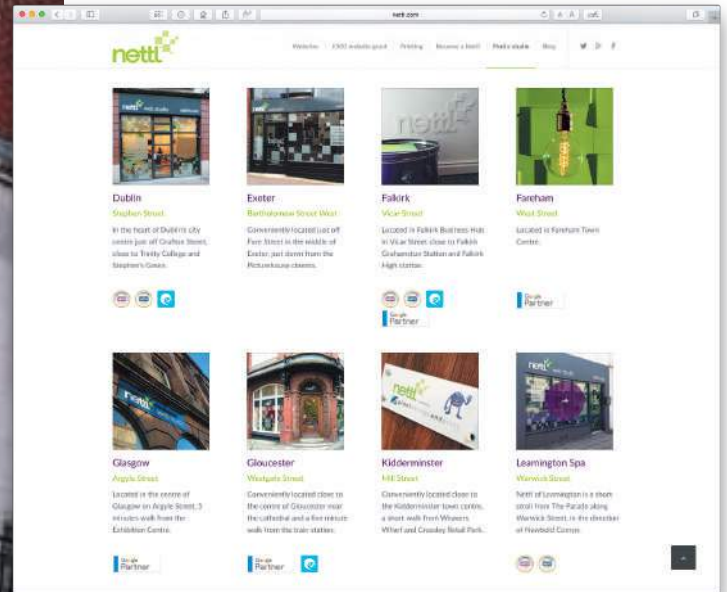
nettl.com

nettl

Websites £500 website grant Printing Become a Nettl Find a studio Blog

Dublin
Stephen Street
In the heart of Dublin's city centre just off Grafton Street, close to Trinity College and Stephen's Green.

Exeter
Bartholomew Street West
Conveniently located just off Fore Street in the middle of Exeter, just down from the Picturehouse cinema.

Falkirk
Vicar Street
Located in Falkirk Business Hub in Vicar Street close to Falkirk Grahamston Station and Falkirk High station.

Google Partner

Fareham
West Street
Located in Fareham Town Centre.

Google Partner

Glasgow
Argyle Street
Located in the centre of Glasgow on Argyle Street, 3 minutes walk from the Exhibition Centre.

Google Partner

Gloucester
Westgate Street
Conveniently located close to the centre of Gloucester near the cathedral and a five minute walk from the train station.

Google Partner

Kidderminster
Mill Street
Conveniently located close to the Kidderminster town centre, a short walk from Weavers Wharf and Crossley Retail Park.

Leamington Spa
Warwick Street
Nettl of Leamington is a short stroll from The Parade along Warwick Street, in the direction of Newbold Comyn.